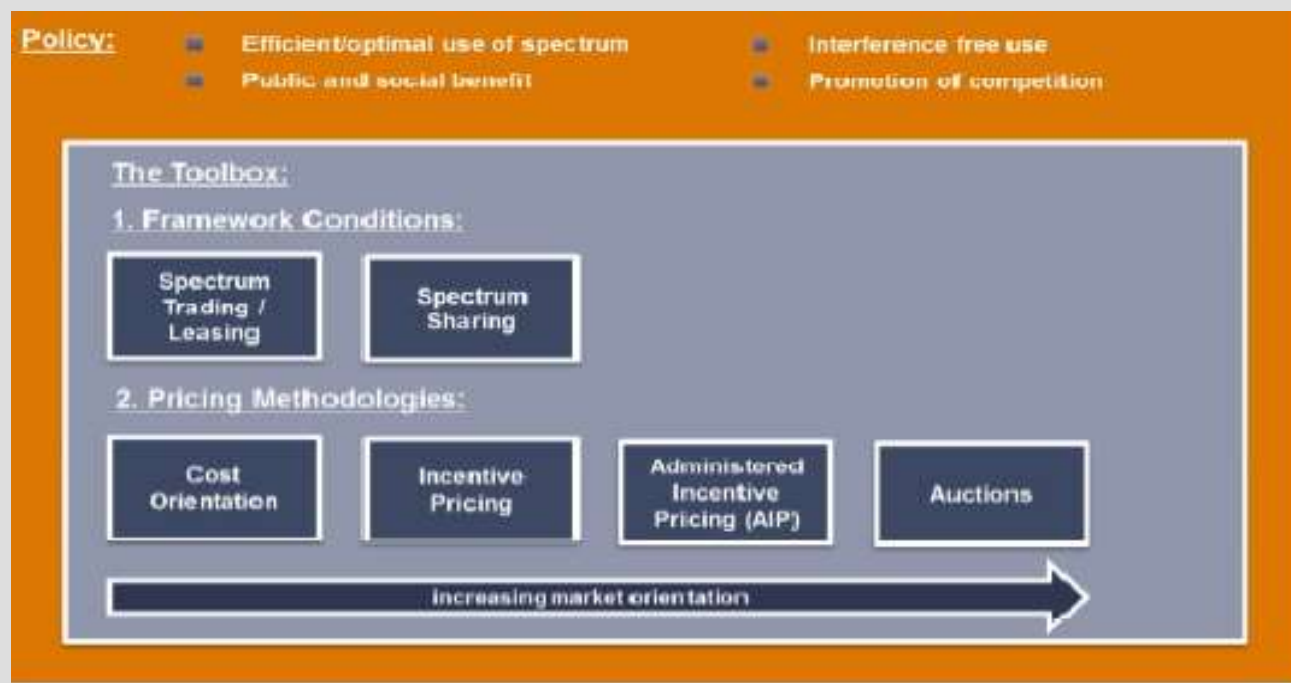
Policy:

Efficient/optimal use of spectrum
Public and social benefit
Interference free use
Promotion of competition

The Toolbox:

1. Framework Conditions:

Spectrum Trading / Leasing

Spectrum Sharing

2. Pricing Methodologies:

Cost Orientation

Incentive Pricing

Administered Incentive Pricing (AIP)

Auctions

Increasing market orientation